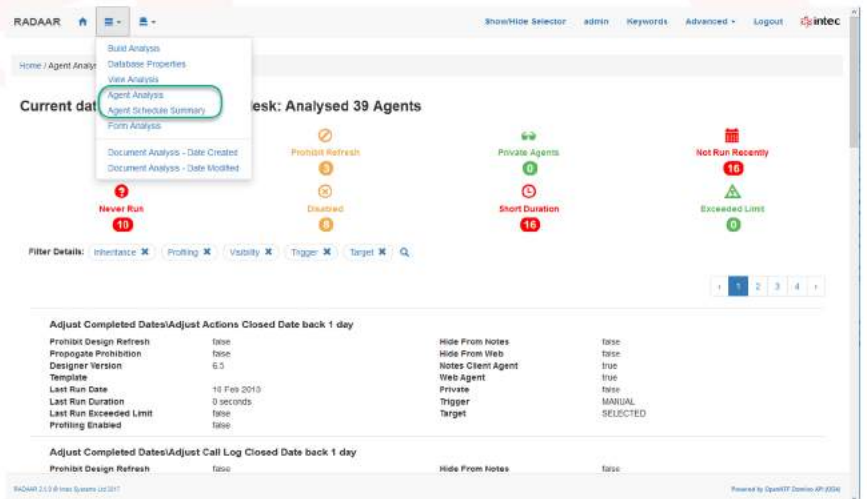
RADAAR

Show/Hide Selector admin Keywords Advanced Logout intec

Build Analysis
Database Properties
View Analysis
Agent Analysis
Agent Schedule Summary
Form Analysis
Document Analysis - Date Created
Document Analysis - Date Modified

Home / Agent Analy

Current dat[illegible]esk: Analysed 39 Agents

Prohibit Refresh
3

Private Agents
0

Not Run Recently
16

Never Run
10

Disabled
8

Short Duration
16

Exceeded Limit
0

Filter Details: Inheritance ✖ Profiling ✖ Visibility ✖ Trigger ✖ Target ✖

‹ 1 2 3 4 ›

Adjust Completed Dates\Adjust Actions Closed Date back 1 day

| | | | |
|---|---|---|---|
| Prohibit Design Refresh | false | Hide From Notes | false |
| Propogate Prohibition | false | Hide From Web | false |
| Designer Version | 6.5 | Notes Client Agent | true |
| Template | | Web Agent | true |
| Last Run Date | 16 Feb 2010 | Private | false |
| Last Run Duration | 0 seconds | Trigger | MANUAL |
| Last Run Exceeded Limit | false | Target | SELECTED |
| Profiling Enabled | false | | |

Adjust Completed Dates\Adjust Call Log Closed Date back 1 day

| | | | |
|---|---|---|---|
| Prohibit Design Refresh | false | Hide From Notes | false |

RADAAR 2.1.0 © Intec Systems Ltd 2017

Powered by OpenNTF Domino API (ODA)